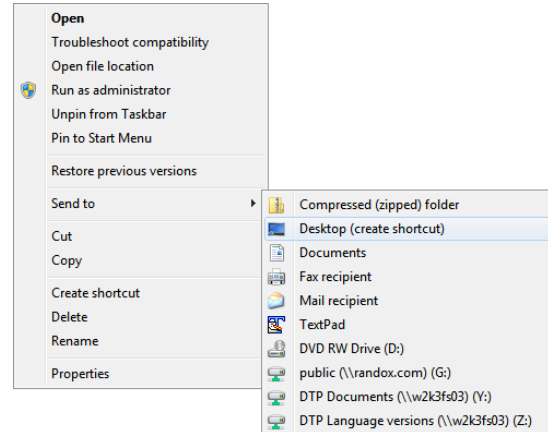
Open
Troubleshoot compatibility
Open file location
Run as administrator
Unpin from Taskbar
Pin to Start Menu

Restore previous versions

Send to

Cut
Copy

Create shortcut
Delete
Rename

Properties

Compressed (zipped) folder
Desktop (create shortcut)
Documents
Fax recipient
Mail recipient
TextPad
DVD RW Drive (D:)
public (\\randox.com) (G:)
DTP Documents (\\w2k3fs03) (Y:)
DTP Language versions (\\w2k3fs03) (Z:)